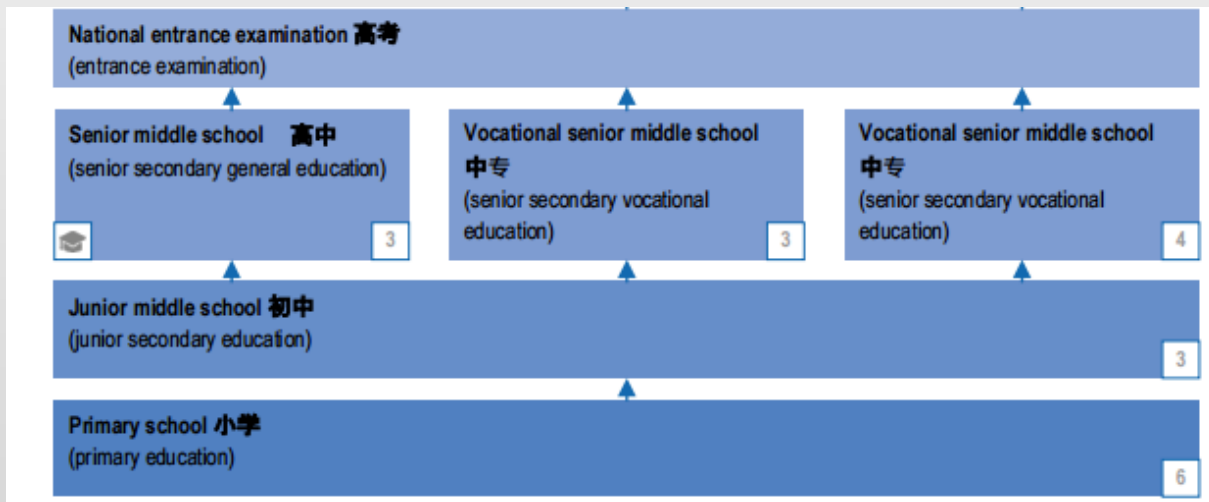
National entrance examination 高考
(entrance examination)

Senior middle school 高中
(senior secondary general education)
3

Vocational senior middle school
中专
(senior secondary vocational education)
3

Vocational senior middle school
中专
(senior secondary vocational education)
4

Junior middle school 初中
(junior secondary education)
3

Primary school 小学
(primary education)
6